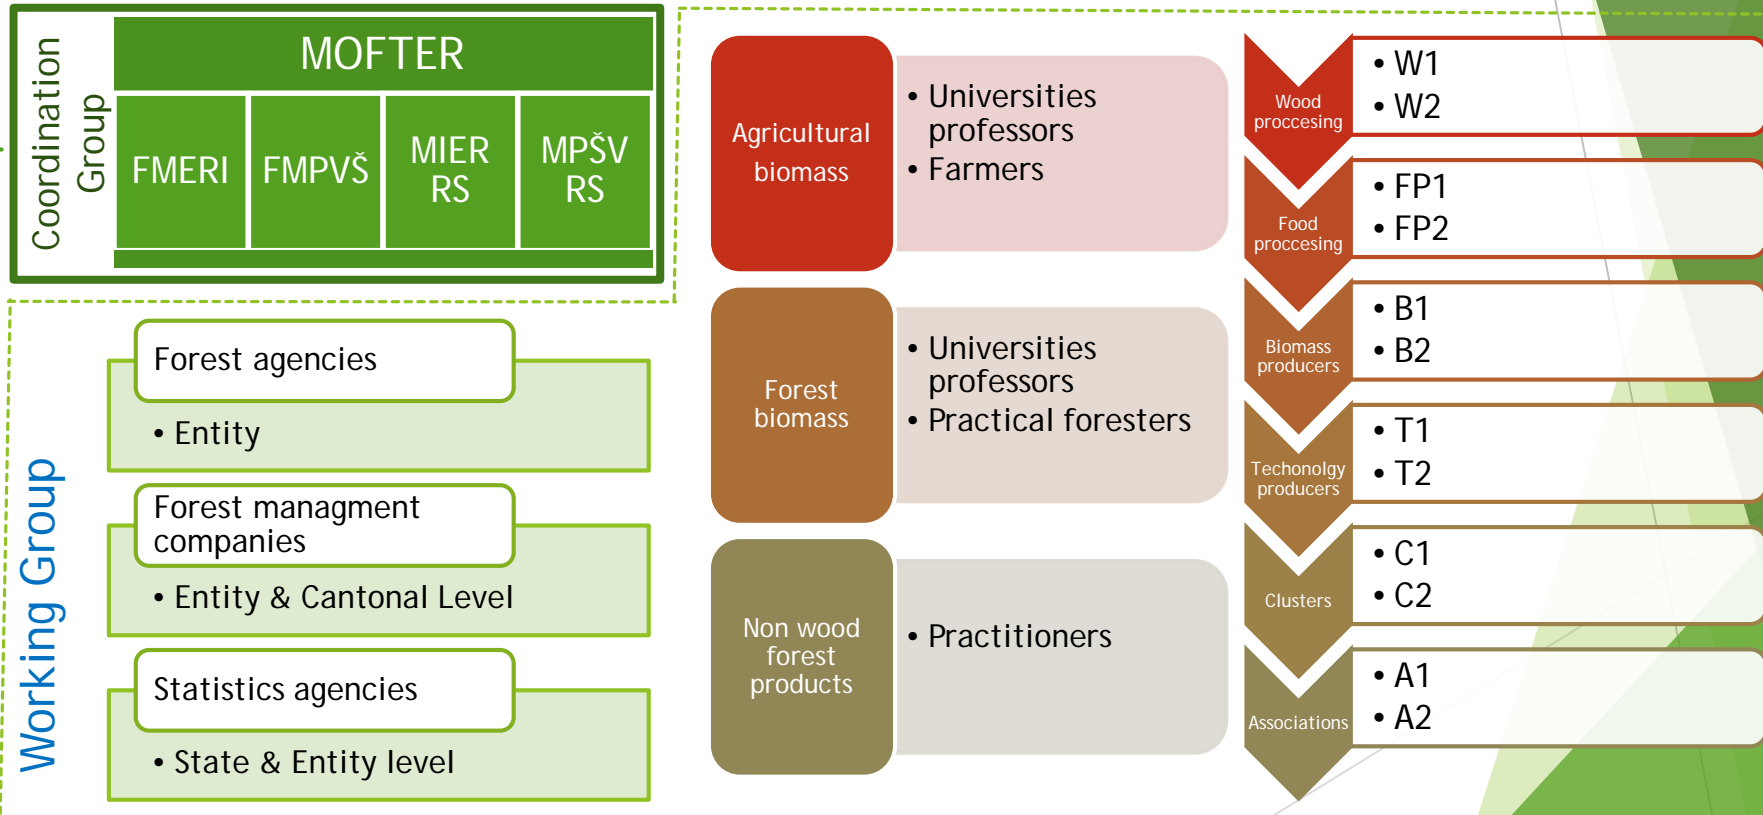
Coordination Group

MOFTER

| FMERI | FMPVŠ | MIER RS | MPŠV RS |
|---|---|---|---|

Working Group

Forest agencies
• Entity

Forest managment companies
• Entity & Cantonal Level

Statistics agencies
• State & Entity level

Agricultural biomass
• Universities professors
• Farmers

Forest biomass
• Universities professors
• Practical foresters

Non wood forest products
• Practitioners

Wood proccesing
• W1
• W2

Food proccesing
• FP1
• FP2

Biomass producers
• B1
• B2

Techonolgy producers
• T1
• T2

Clusters
• C1
• C2

Associations
• A1
• A2